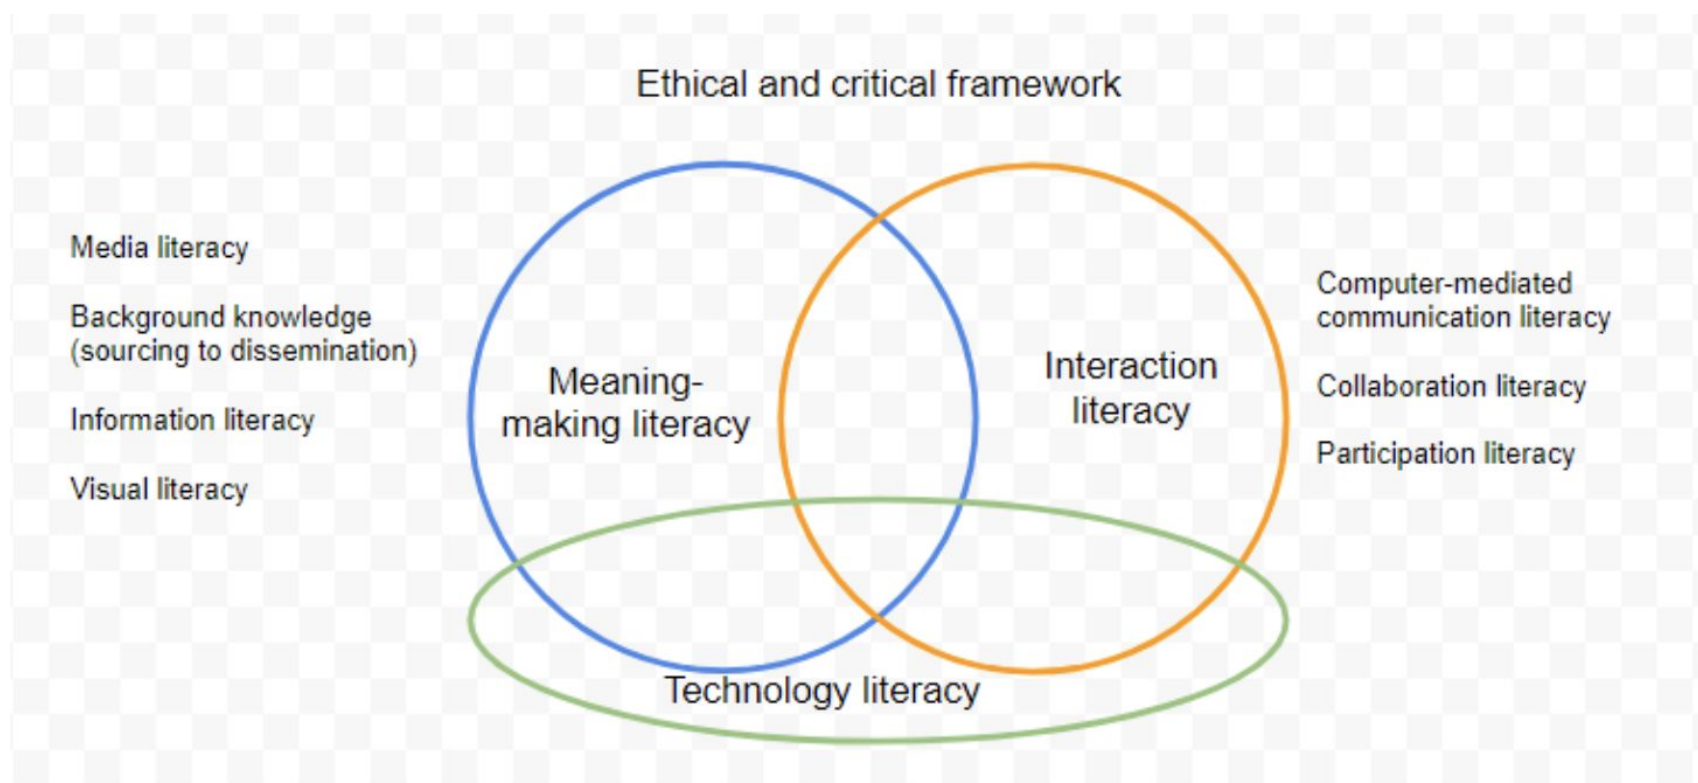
Ethical and critical framework

Media literacy

Background knowledge (sourcing to dissemination)

Information literacy

Visual literacy

Meaning-making literacy

Interaction literacy

Computer-mediated communication literacy

Collaboration literacy

Participation literacy

Technology literacy